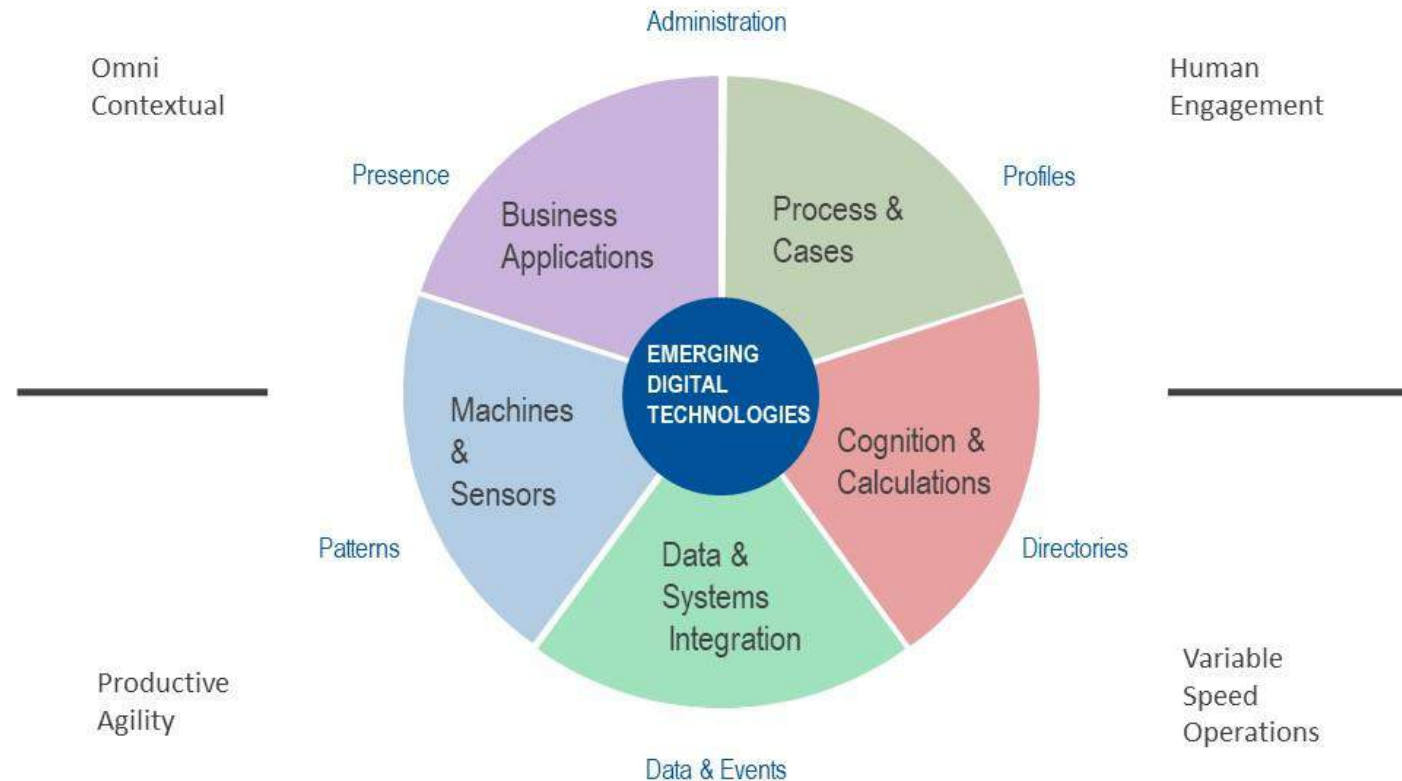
Administration

Omni Contextual

Human Engagement

Presence

Profiles

Business Applications

Process & Cases

EMERGING DIGITAL TECHNOLOGIES

Machines & Sensors

Cognition & Calculations

Patterns

Directories

Data & Systems Integration

Productive Agility

Variable Speed Operations

Data & Events